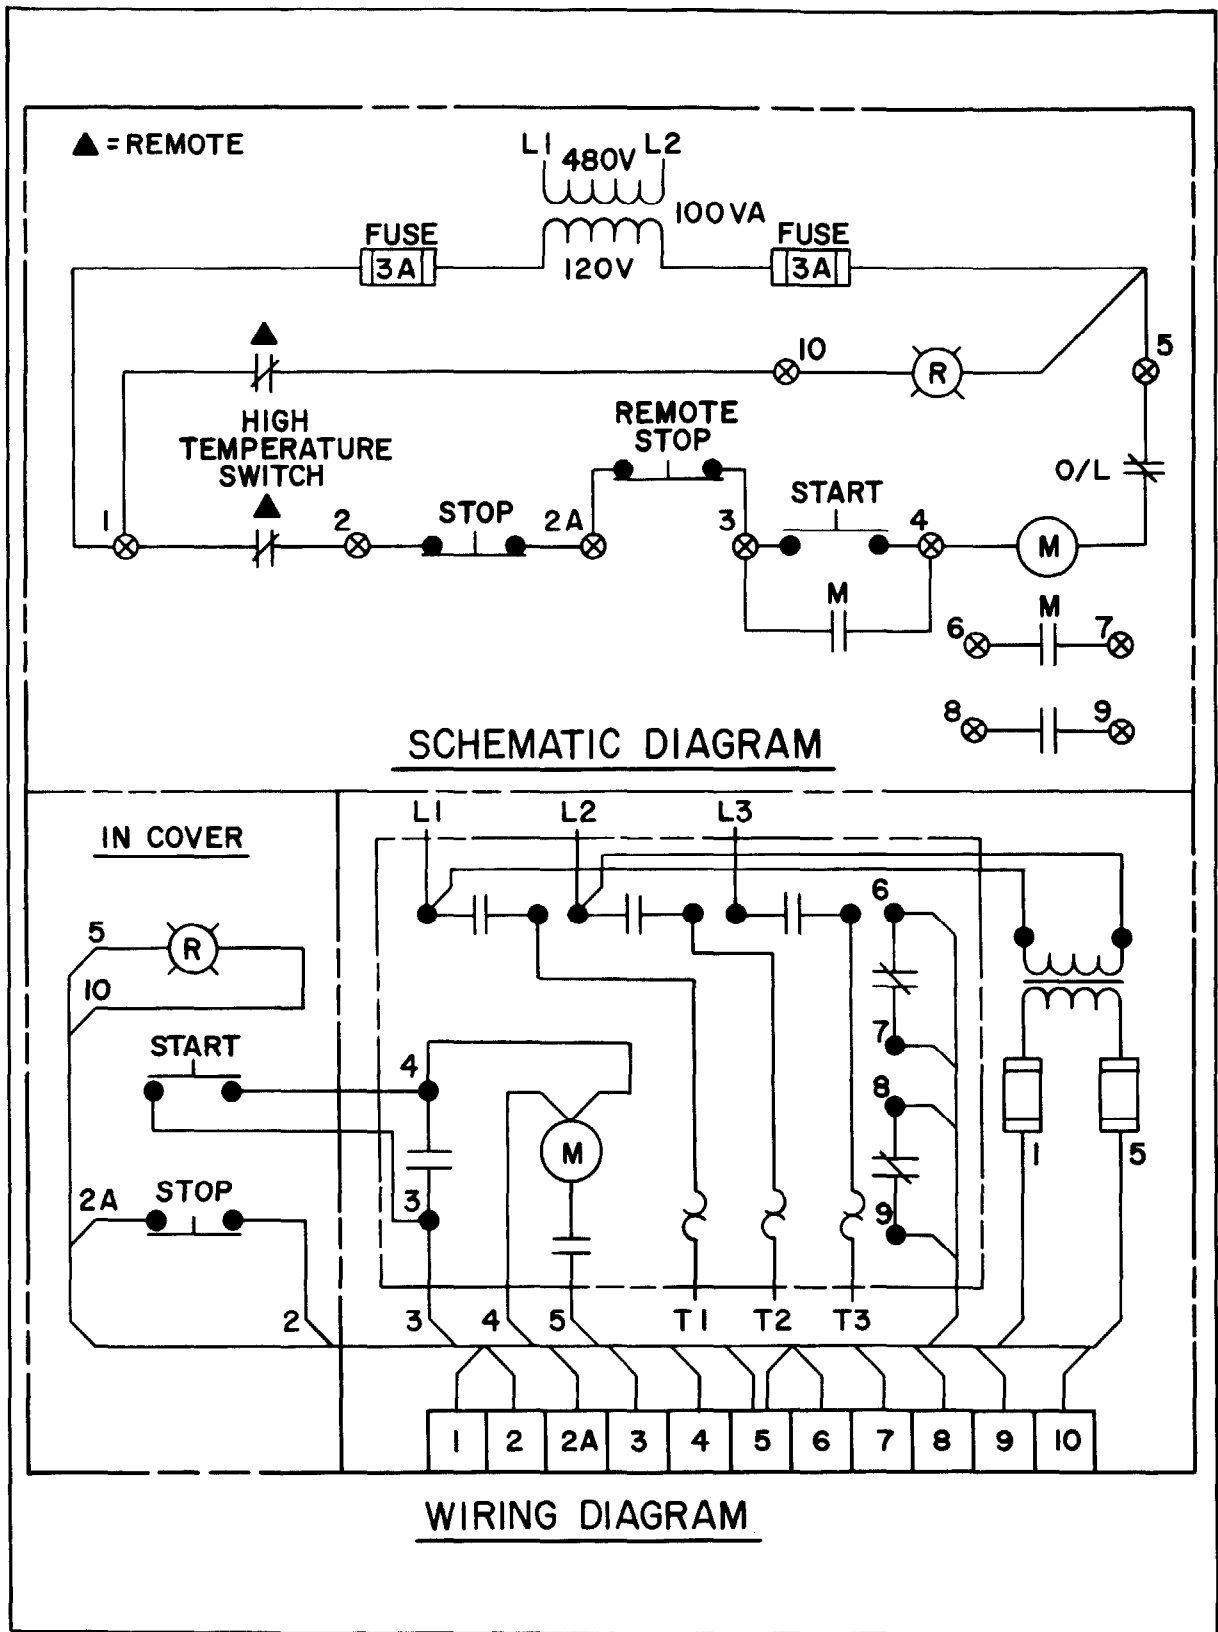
▲ = REMOTE

L1 480V L2

100 VA

FUSE 3A

120V

FUSE 3A

10

R

5

HIGH TEMPERATURE SWITCH

REMOTE STOP

O/L

START

1

2

STOP

2A

3

4

M

M

6

M

7

8

9

SCHEMATIC DIAGRAM

IN COVER

L1

L2

L3

6

5

R

10

START

7

4

8

M

3

9

2A

STOP

1

5

2

3

4

5

T1

T2

T3

| 1 | 2 | 2A | 3 | 4 | 5 | 6 | 7 | 8 | 9 | 10 |
|---|---|---|---|---|---|---|---|---|---|---|

WIRING DIAGRAM